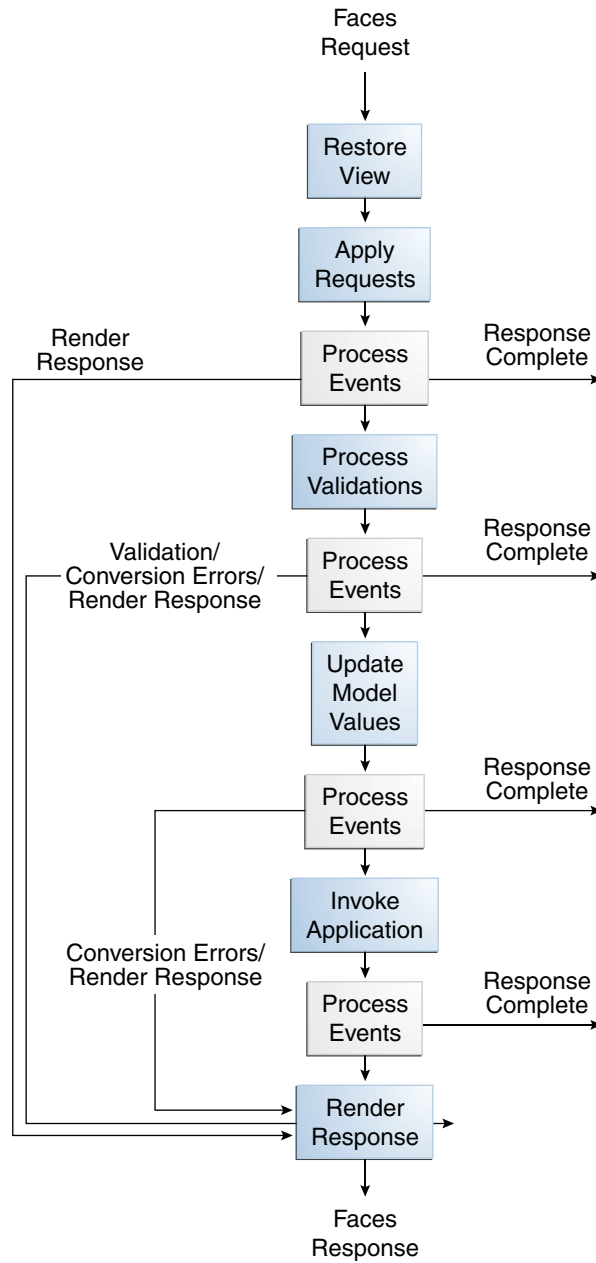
Faces Request

Restore View

Apply Requests

Render Response

Process Events

Response Complete

Process Validations

Validation/ Conversion Errors/ Render Response

Process Events

Response Complete

Update Model Values

Process Events

Response Complete

Invoke Application

Conversion Errors/ Render Response

Process Events

Response Complete

Render Response

Faces Response